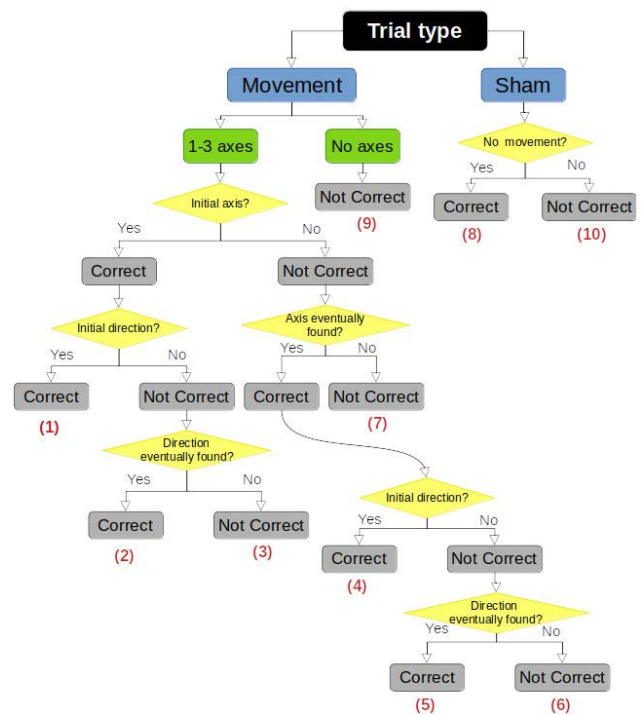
Trial type

Movement

Sham

1-3 axes

No axes

No movement?

Yes

No

Not Correct

(9)

Correct

(8)

Not Correct

(10)

Initial axis?

Yes

No

Correct

Not Correct

Initial direction?

Yes

No

Axis eventually found?

Yes

No

Correct

(1)

Not Correct

Correct

Not Correct

(7)

Direction eventually found?

Yes

No

Correct

(2)

Not Correct

(3)

Initial direction?

Yes

No

Correct

(4)

Not Correct

Direction eventually found?

Yes

No

Correct

(5)

Not Correct

(6)